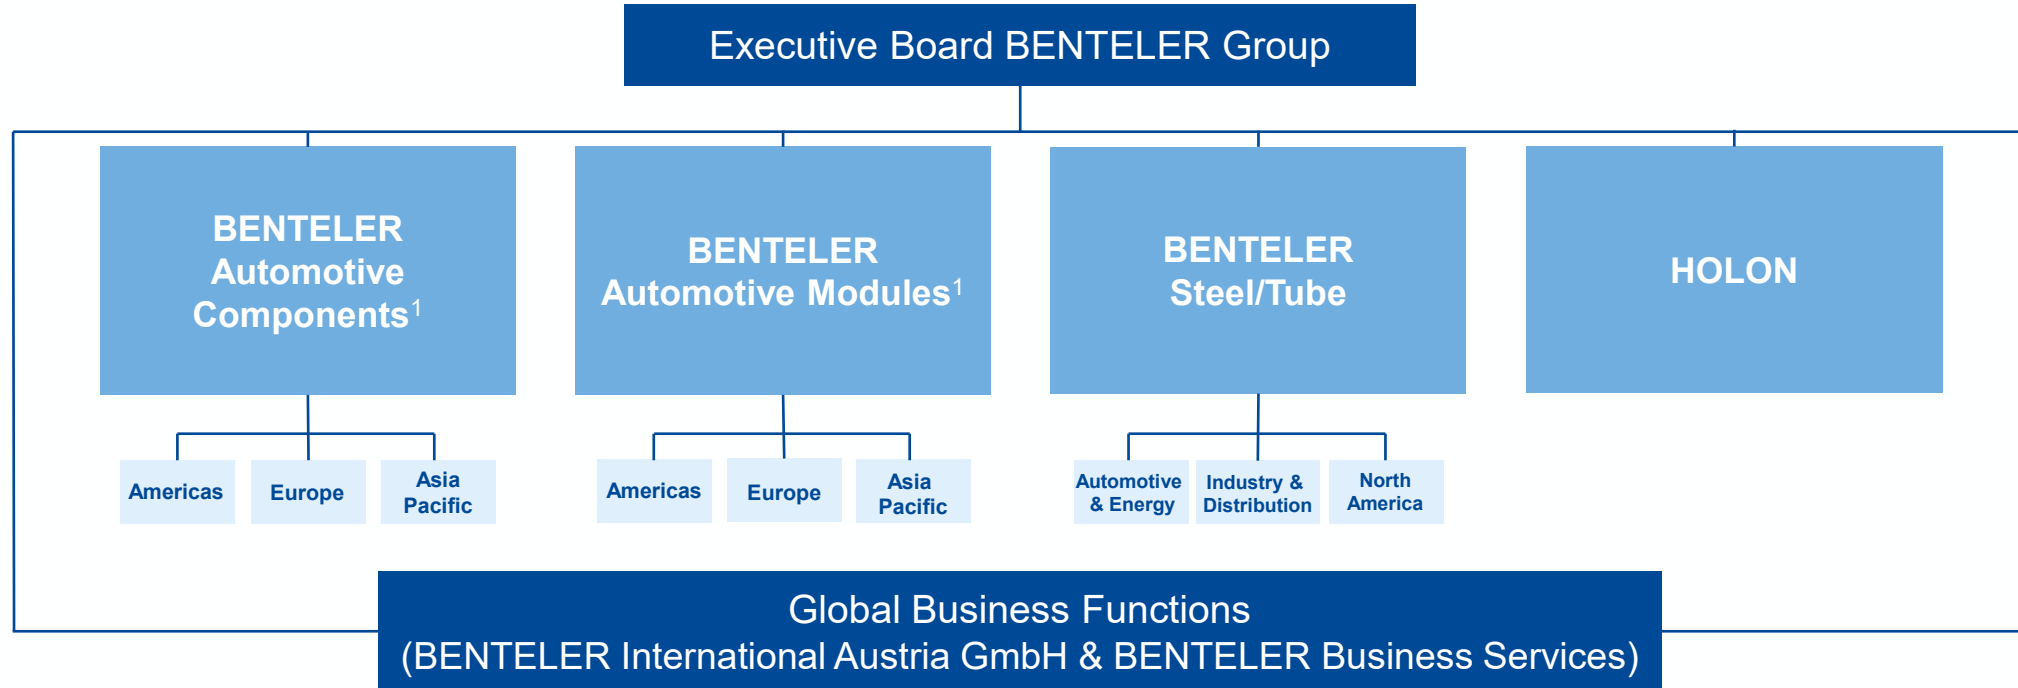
Executive Board BENTELER Group

BENTELER Automotive Components$^1$

BENTELER Automotive Modules$^1$

BENTELER Steel/Tube

HOLON

Americas

Europe

Asia Pacific

Americas

Europe

Asia Pacific

Automotive & Energy

Industry & Distribution

North America

Global Business Functions
(BENTELER International Austria GmbH & BENTELER Business Services)